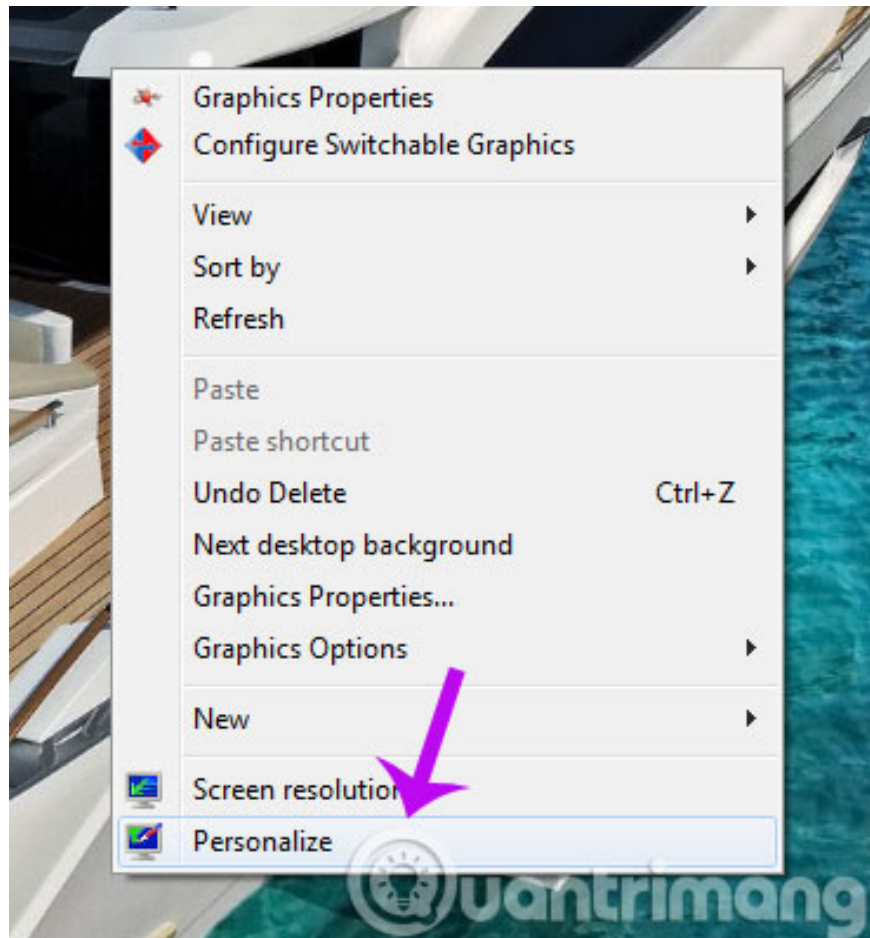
Graphics Properties
Configure Switchable Graphics

View
Sort by
Refresh

Paste
Paste shortcut
Undo Delete Ctrl+Z
Next desktop background
Graphics Properties...
Graphics Options

New

Screen resolutio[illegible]
Personalize

Quantrimang